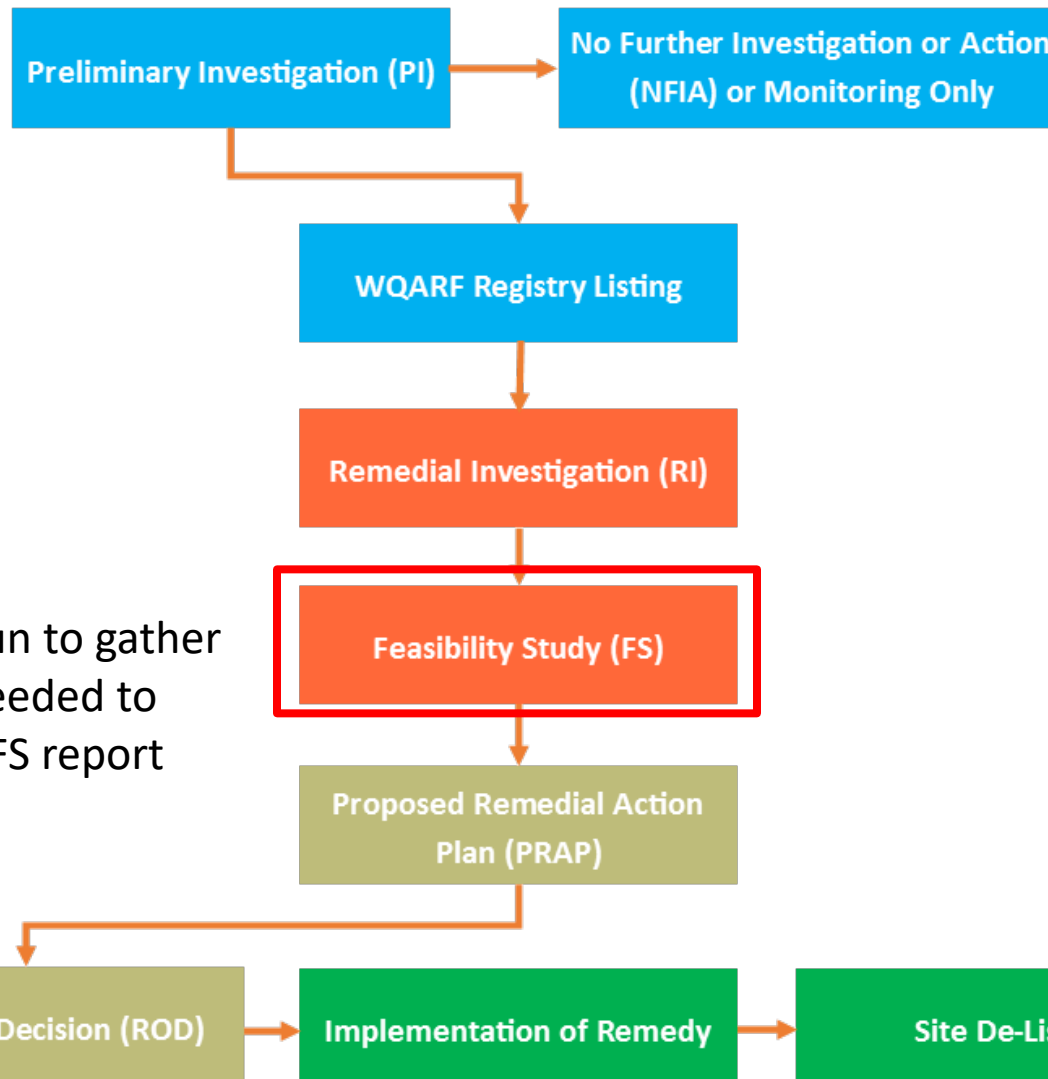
Preliminary Investigation (PI)

No Further Investigation or Action (NFIA) or Monitoring Only

WQARF Registry Listing

Remedial Investigation (RI)

Feasibility Study (FS)

un to gather
eeded to
FS report

Proposed Remedial Action Plan (PRAP)

Decision (ROD)

Implementation of Remedy

Site De-Li